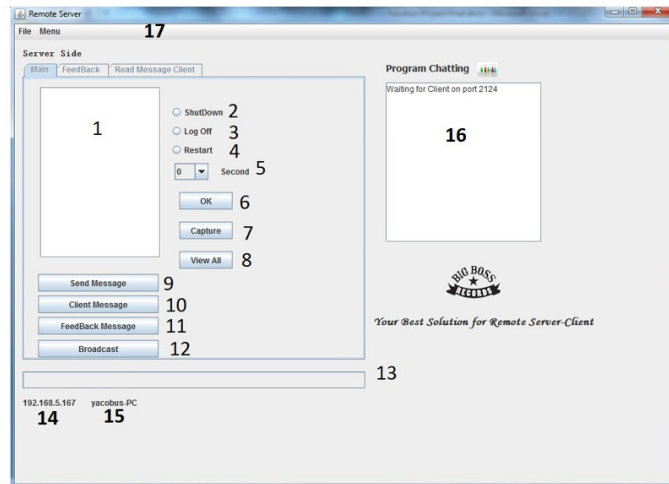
Remote Server

File Menu 17

Server Side

Main FeedBack Read Message Client

1

ShutDown 2

Log Off 3

Restart 4

0 Second 5

OK 6

Capture 7

View All 8

Send Message 9

Client Message 10

FeedBack Message 11

Broadcast 12

13

192.168.5.167 yacobus-PC

14 15

Program Chatting

Waiting for Client on port 2124

16

BIG BOSS RECORDS

Your Best Solution for Remote Server-Client